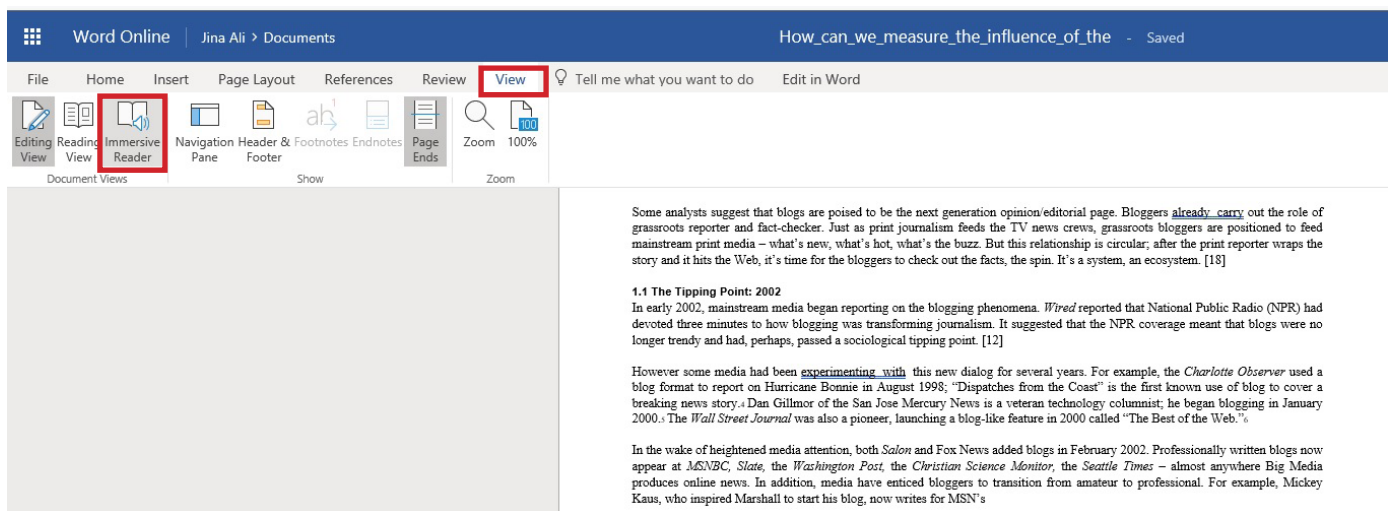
Word Online | Jina Ali > Documents

How_can_we_measure_the_influence_of_the - Saved

File Home Insert Page Layout References Review View Tell me what you want to do Edit in Word

Editing View
Reading View
Immersive Reader
Document Views

Navigation Pane
Header & Footer
Footnotes
Endnotes
Page Ends
Show

Zoom
100%
Zoom

Some analysts suggest that blogs are poised to be the next generation opinion/editorial page. Bloggers already carry out the role of grassroots reporter and fact-checker. Just as print journalism feeds the TV news crews, grassroots bloggers are positioned to feed mainstream print media – what's new, what's hot, what's the buzz. But this relationship is circular; after the print reporter wraps the story and it hits the Web, it's time for the bloggers to check out the facts, the spin. It's a system, an ecosystem. [18]

1.1 The Tipping Point: 2002
In early 2002, mainstream media began reporting on the blogging phenomena. Wired reported that National Public Radio (NPR) had devoted three minutes to how blogging was transforming journalism. It suggested that the NPR coverage meant that blogs were no longer trendy and had, perhaps, passed a sociological tipping point. [12]

However some media had been experimenting with this new dialog for several years. For example, the Charlotte Observer used a blog format to report on Hurricane Bonnie in August 1998; "Dispatches from the Coast" is the first known use of blog to cover a breaking news story.4 Dan Gillmor of the San Jose Mercury News is a veteran technology columnist; he began blogging in January 2000.5 The Wall Street Journal was also a pioneer, launching a blog-like feature in 2000 called "The Best of the Web."6

In the wake of heightened media attention, both Salon and Fox News added blogs in February 2002. Professionally written blogs now appear at MSNBC, Slate, the Washington Post, the Christian Science Monitor, the Seattle Times – almost anywhere Big Media produces online news. In addition, media have enticed bloggers to transition from amateur to professional. For example, Mickey Kaus, who inspired Marshall to start his blog, now writes for MSN's